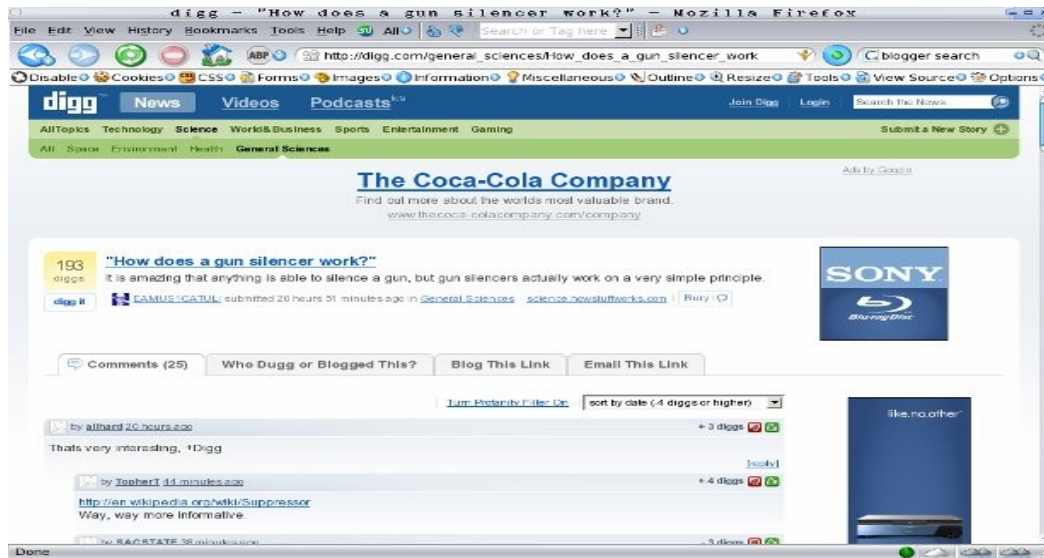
digg - "How does a gun silencer work?" - Mozilla Firefox

File Edit View History Bookmarks Tools Help All Search or Tag here

http://digg.com/general_sciences/How_does_a_gun_silencer_work

blogger search

Disable Cookies CSS Forms Images Information Miscellaneous Outline Resize Tools View Source Options

digg News Videos Podcasts beta

Join Digg Login Search the News

All Topics Technology Science World&Business Sports Entertainment Gaming

Submit a New Story

All Space Environment Health General Sciences

Ads by Google

The Coca-Cola Company

Find out more about the worlds most valuable brand.

www.thecoca-colacompany.com/company

193 diggs

digg it

"How does a gun silencer work?"

It is amazing that anything is able to silence a gun, but gun silencers actually work on a very simple principle.

CAMUS1CATUL submitted 20 hours 51 minutes ago in General Sciences science.howstuffworks.com Bury

SONY

Blu-ray Disc

Comments (25) Who Dugg or Blogged This? Blog This Link Email This Link

Turn Profanity Filter On sort by date (4 diggs or higher)

like.no.other

by allhard 20 hours ago

+ 3 diggs

Thats very interesting, +Digg

[reply]

by TopherT 44 minutes ago

+ 4 diggs

http://en.wikipedia.org/wiki/Suppressor

Way, way more informative.

by SACSTATE 38 minutes ago

- 3 diggs

Done